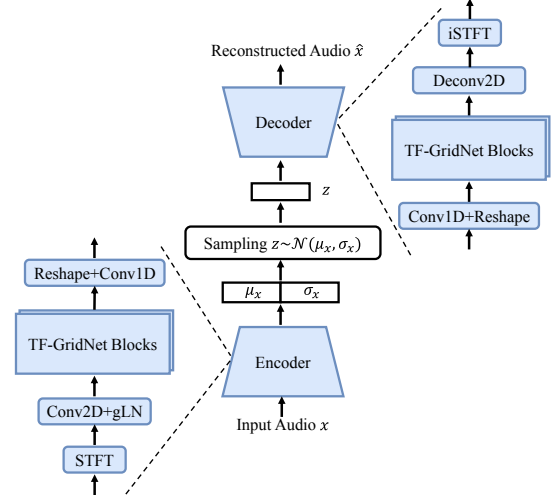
iSTFT

Deconv2D

TF-GridNet Blocks

Conv1D+Reshape

Reconstructed Audio $\hat{x}$

Decoder

$z$

Sampling $z \sim \mathcal{N}(\mu_x, \sigma_x)$

$\mu_x$ $\sigma_x$

Encoder

Input Audio $x$

Reshape+Conv1D

TF-GridNet Blocks

Conv2D+gLN

STFT